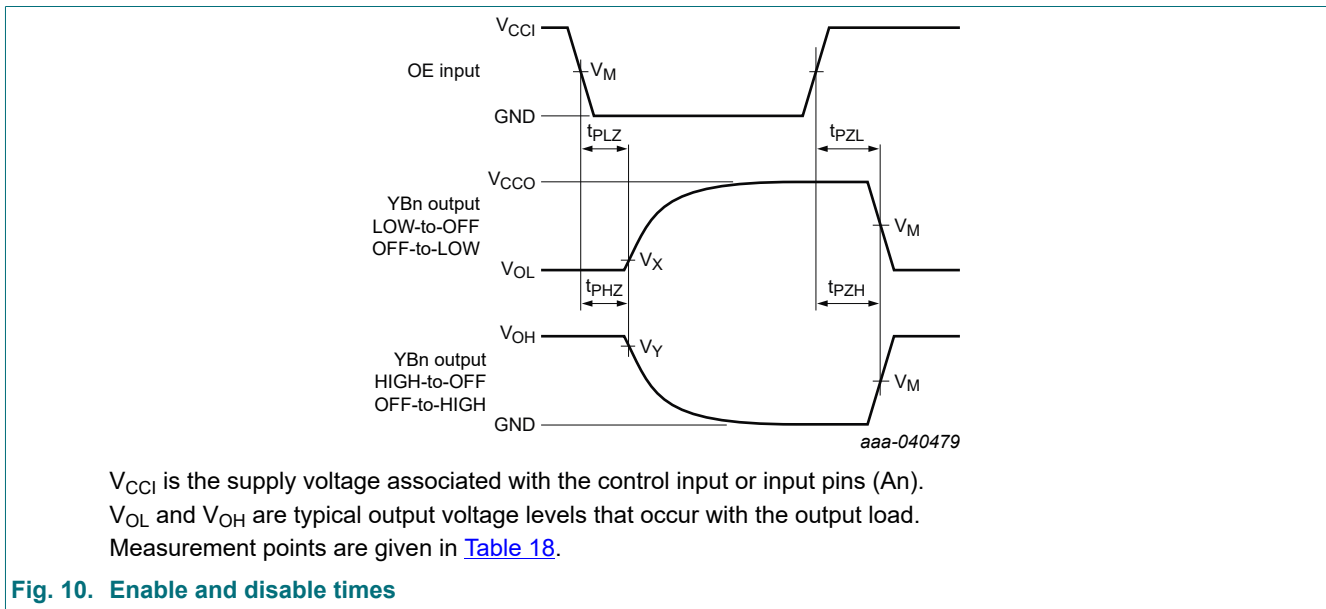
$V_{CCI}$

OE input

$V_M$

GND

$t_{PLZ}$

$t_{PZL}$

$V_{CCO}$

YBn output
LOW-to-OFF
OFF-to-LOW

$V_M$

$V_{OL}$

$V_X$

$t_{PHZ}$

$t_{PZH}$

$V_{OH}$

$V_Y$

YBn output
HIGH-to-OFF
OFF-to-HIGH

$V_M$

GND

aaa-040479

$V_{CCI}$ is the supply voltage associated with the control input or input pins (An).
$V_{OL}$ and $V_{OH}$ are typical output voltage levels that occur with the output load.
Measurement points are given in Table 18.

Fig. 10. Enable and disable times